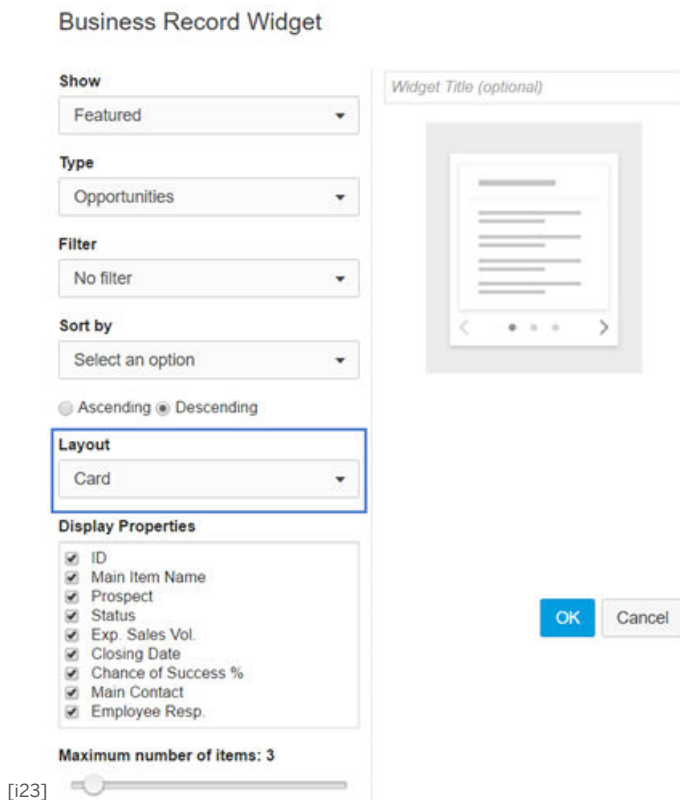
Business Record Widget

Show

Featured

Type

Opportunities

Filter

No filter

Sort by

Select an option

Ascending Descending

Layout

Card

Display Properties

ID
Main Item Name
Prospect
Status
Exp. Sales Vol.
Closing Date
Chance of Success %
Main Contact
Employee Resp.

Maximum number of items: 3

[i23]

Widget Title (optional)

OK Cancel